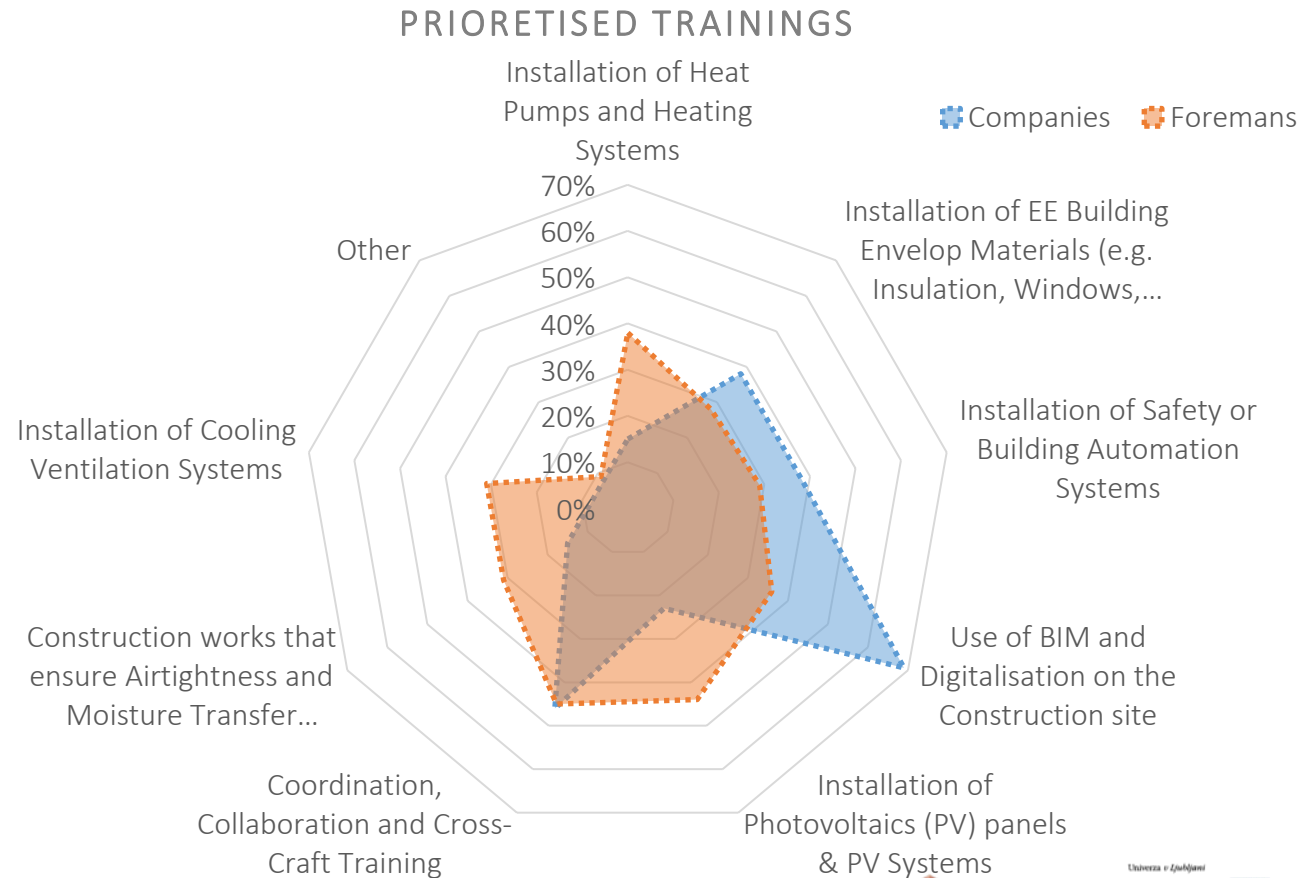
PRIORETISED TRAININGS

Companies
Foremans

Installation of Heat Pumps and Heating Systems

Installation of EE Building Envelop Materials (e.g. Insulation, Windows,…

Installation of Safety or Building Automation Systems

Use of BIM and Digitalisation on the Construction site

Installation of Photovoltaics (PV) panels & PV Systems

Coordination, Collaboration and Cross-Craft Training

Construction works that ensure Airtightness and Moisture Transfer…

Installation of Cooling Ventilation Systems

Other

70%
60%
50%
40%
30%
20%
10%
0%

Univerza v Ljubljani